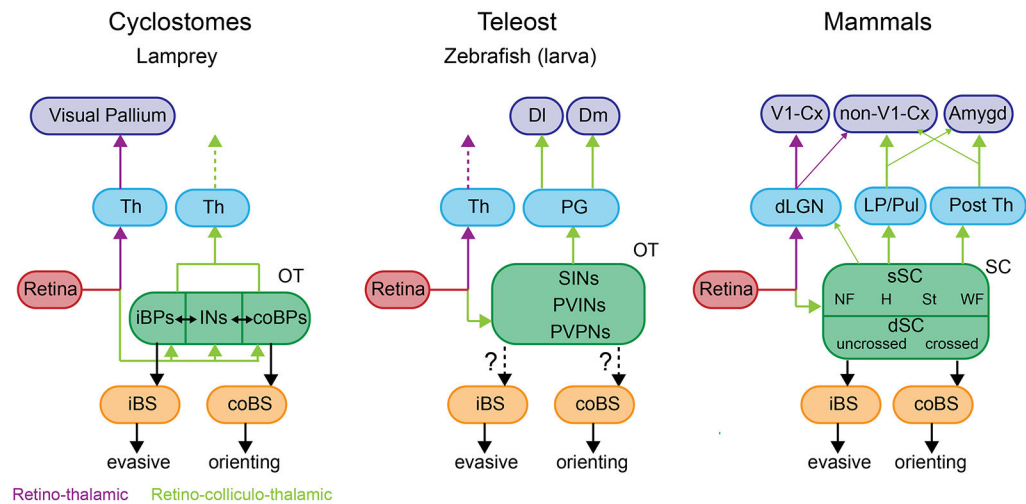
Cyclostomes
Lamprey

Visual Pallium

Th

Th

Retina

OT

iBPs INs coBPs

iBS

coBS

evasive

orienting

Teleost
Zebrafish (larva)

Dl

Dm

Th

PG

OT

Retina

SINs
PVINs
PVPNs

?

?

iBS

coBS

evasive

orienting

Mammals

V1-Cx

non-V1-Cx

Amygd

dLGN

LP/Pul

Post Th

SC

Retina

sSC
NF H St WF

dSC
uncrossed crossed

iBS

coBS

evasive

orienting

Retino-thalamic Retino-colliculo-thalamic